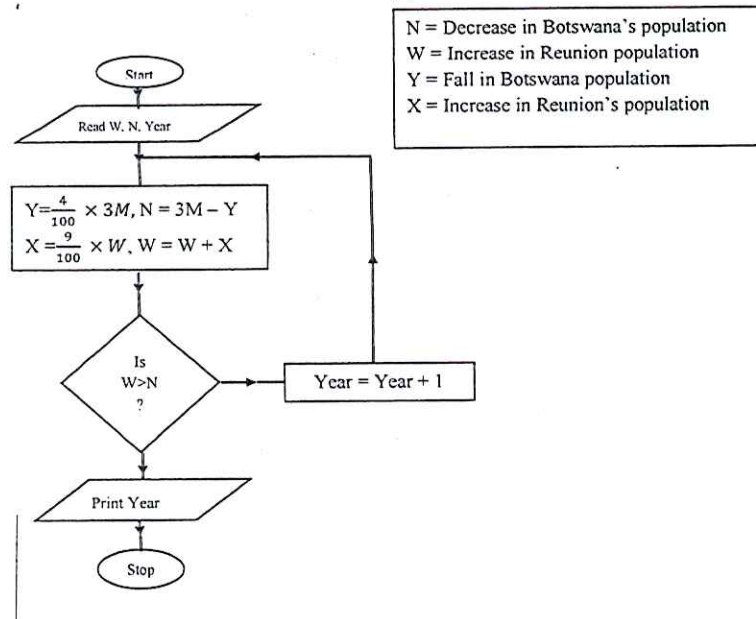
N = Decrease in Botswana's population
W = Increase in Reunion population
Y = Fall in Botswana population
X = Increase in Reunion's population

Start

Read W, N, Year

$Y=\frac{4}{100} \times 3M$, N = 3M − Y
$X=\frac{9}{100} \times W$, W = W + X

Is W>N ?

Year = Year + 1

Print Year

Stop